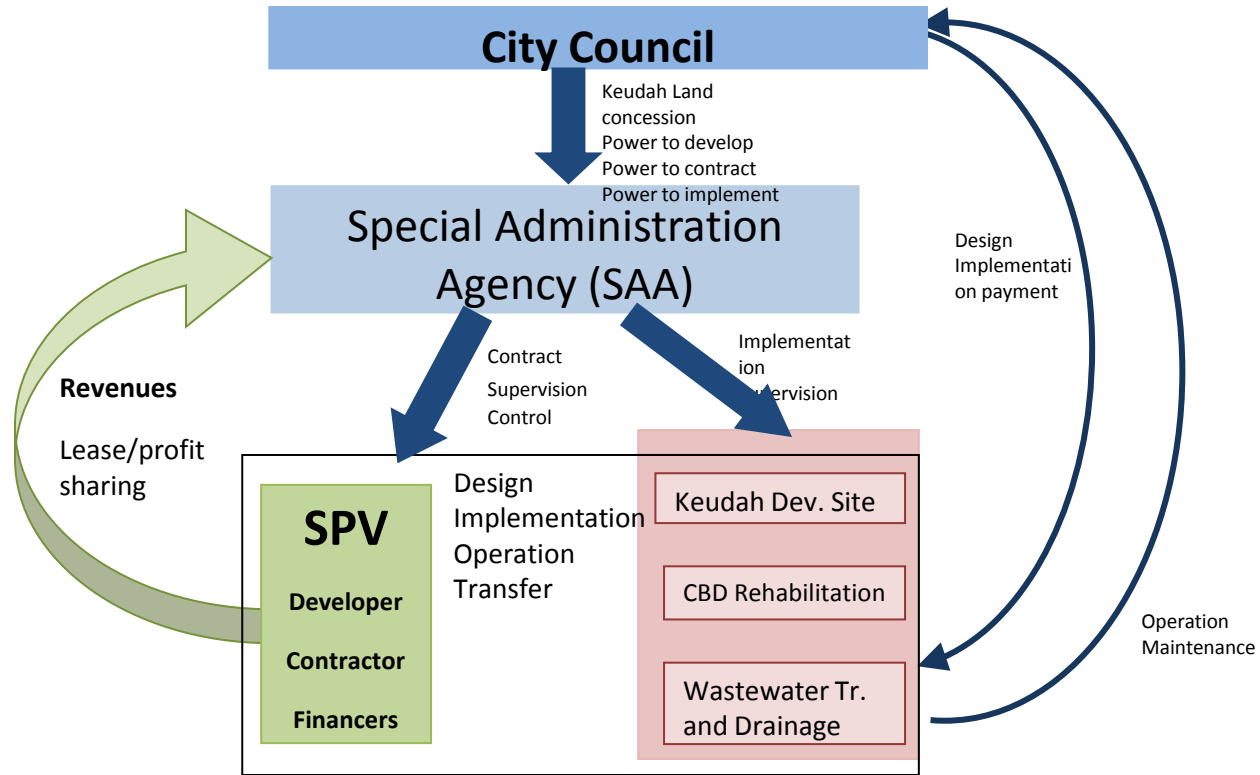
City Council

Keudah Land concession
Power to develop
Power to contract
Power to implement

Special Administration Agency (SAA)

Design
Implementati
on payment

Revenues

Lease/profit sharing

Contract
Supervision
Control

Implementat
ion
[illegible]ervision

SPV

Developer

Contractor

Financers

Design
Implementation
Operation
Transfer

Keudah Dev. Site

CBD Rehabilitation

Wastewater Tr. and Drainage

Operation
Maintenance